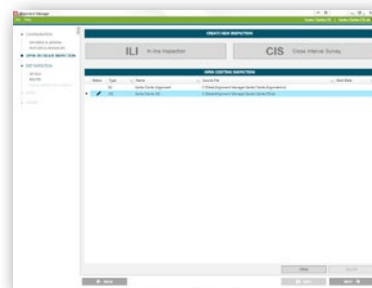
CREATE NEW INSPECTION

ILI In-line Inspection

CIS Close Interval Survey

OPEN EXISTING INSPECTION

| Status | Type | Name | Source File | Start Date |
|---|---|---|---|---|
| | ILI | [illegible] | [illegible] | |
| | CIS | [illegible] | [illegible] | |

Open

Next